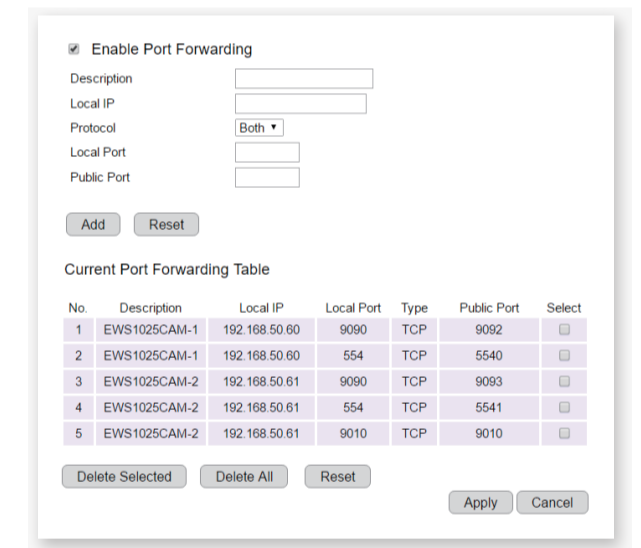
Enable Port Forwarding

Description
Local IP
Protocol Both ▾
Local Port
Public Port

Add Reset

Current Port Forwarding Table

| No. | Description | Local IP | Local Port | Type | Public Port | Select |
|---|---|---|---|---|---|---|
| 1 | EWS1025CAM-1 | 192.168.50.60 | 9090 | TCP | 9092 | |
| 2 | EWS1025CAM-1 | 192.168.50.60 | 554 | TCP | 5540 | |
| 3 | EWS1025CAM-2 | 192.168.50.61 | 9090 | TCP | 9093 | |
| 4 | EWS1025CAM-2 | 192.168.50.61 | 554 | TCP | 5541 | |
| 5 | EWS1025CAM-2 | 192.168.50.61 | 9010 | TCP | 9010 | |

Delete Selected Delete All Reset

Apply Cancel